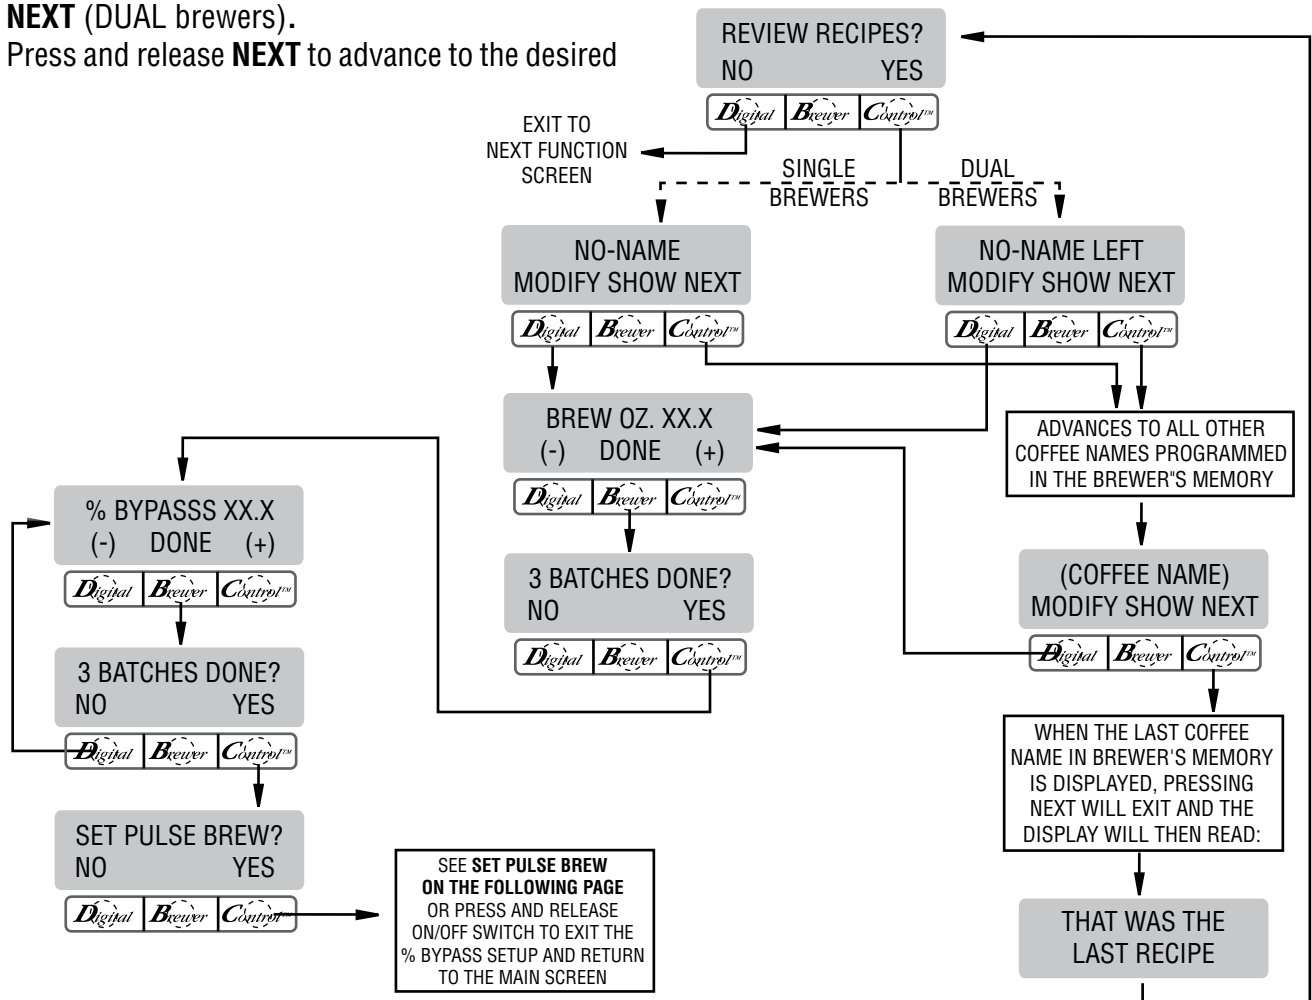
**NEXT** (DUAL brewers).
Press and release **NEXT** to advance to the desired

REVIEW RECIPES?
NO YES

Digital Brewer Control™

EXIT TO NEXT FUNCTION SCREEN

SINGLE BREWERS

DUAL BREWERS

NO-NAME
MODIFY SHOW NEXT

Digital Brewer Control™

NO-NAME LEFT
MODIFY SHOW NEXT

Digital Brewer Control™

BREW OZ. XX.X
(-) DONE (+)

Digital Brewer Control™

ADVANCES TO ALL OTHER COFFEE NAMES PROGRAMMED IN THE BREWER"S MEMORY

% BYPASSS XX.X
(-) DONE (+)

Digital Brewer Control™

3 BATCHES DONE?
NO YES

Digital Brewer Control™

(COFFEE NAME)
MODIFY SHOW NEXT

Digital Brewer Control™

3 BATCHES DONE?
NO YES

Digital Brewer Control™

WHEN THE LAST COFFEE NAME IN BREWER'S MEMORY IS DISPLAYED, PRESSING NEXT WILL EXIT AND THE DISPLAY WILL THEN READ:

SET PULSE BREW?
NO YES

Digital Brewer Control™

SEE **SET PULSE BREW ON THE FOLLOWING PAGE** OR PRESS AND RELEASE ON/OFF SWITCH TO EXIT THE % BYPASS SETUP AND RETURN TO THE MAIN SCREEN

THAT WAS THE
LAST RECIPE